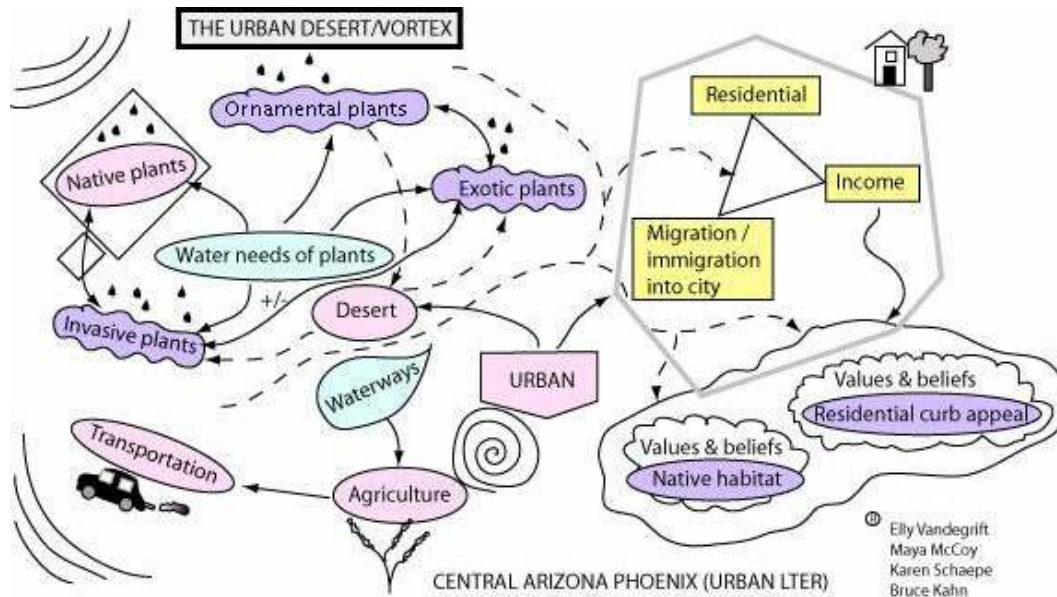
THE URBAN DESERT/VORTEX

Ornamental plants

Native plants

Exotic plants

Water needs of plants

+/-

Invasive plants

Desert

Residential

Income

Migration / immigration into city

URBAN

Waterways

Transportation

Agriculture

Values & beliefs
Residential curb appeal

Values & beliefs
Native habitat

Elly Vandegrift
Maya McCoy
Karen Schaepe
Bruce Kahn

CENTRAL ARIZONA PHOENIX (URBAN LTER)